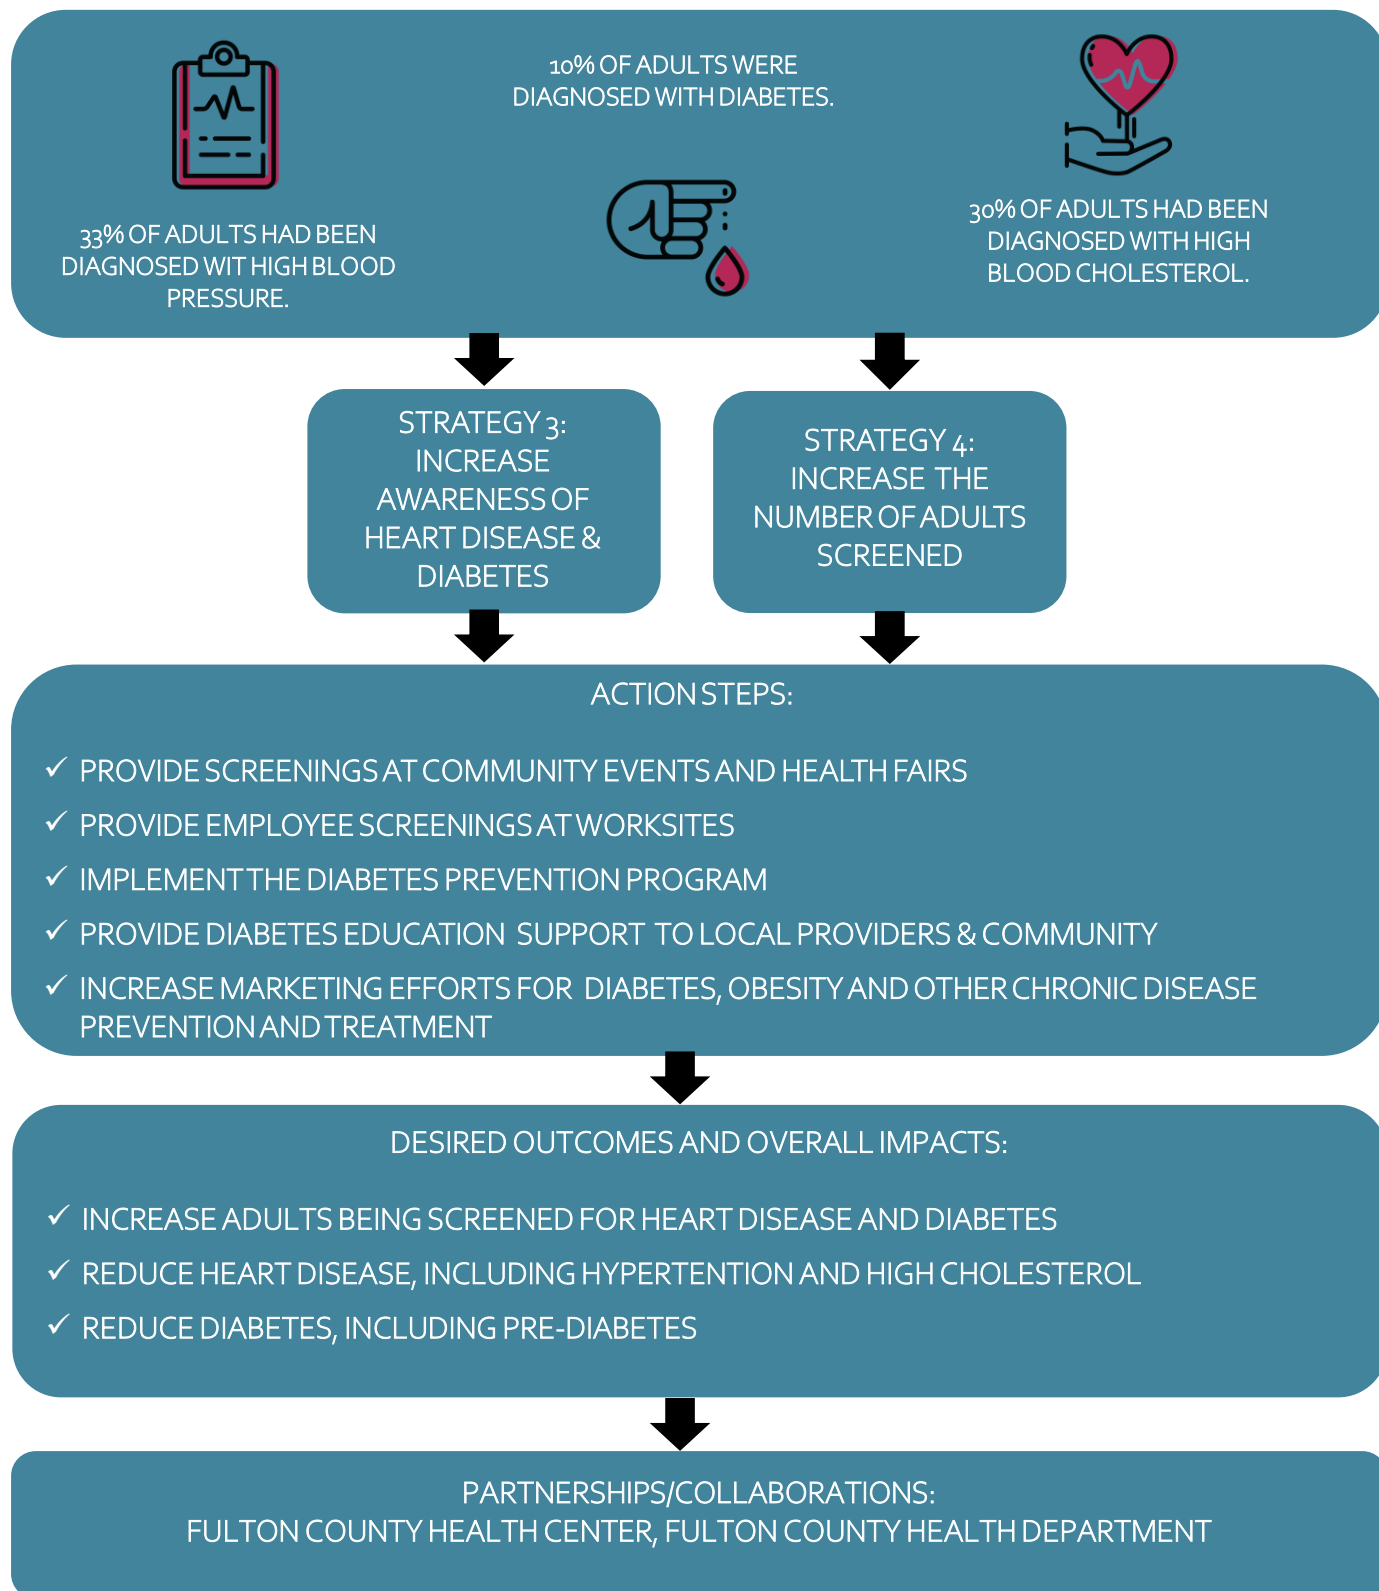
10% OF ADULTS WERE DIAGNOSED WITH DIABETES.

33% OF ADULTS HAD BEEN DIAGNOSED WIT HIGH BLOOD PRESSURE.

30% OF ADULTS HAD BEEN DIAGNOSED WITH HIGH BLOOD CHOLESTEROL.

STRATEGY 3: INCREASE AWARENESS OF HEART DISEASE & DIABETES

STRATEGY 4: INCREASE THE NUMBER OF ADULTS SCREENED

ACTION STEPS:

✓ PROVIDE SCREENINGS AT COMMUNITY EVENTS AND HEALTH FAIRS
✓ PROVIDE EMPLOYEE SCREENINGS AT WORKSITES
✓ IMPLEMENT THE DIABETES PREVENTION PROGRAM
✓ PROVIDE DIABETES EDUCATION SUPPORT TO LOCAL PROVIDERS & COMMUNITY
✓ INCREASE MARKETING EFFORTS FOR DIABETES, OBESITY AND OTHER CHRONIC DISEASE PREVENTION AND TREATMENT

DESIRED OUTCOMES AND OVERALL IMPACTS:

✓ INCREASE ADULTS BEING SCREENED FOR HEART DISEASE AND DIABETES
✓ REDUCE HEART DISEASE, INCLUDING HYPERTENTION AND HIGH CHOLESTEROL
✓ REDUCE DIABETES, INCLUDING PRE-DIABETES

PARTNERSHIPS/COLLABORATIONS:
FULTON COUNTY HEALTH CENTER, FULTON COUNTY HEALTH DEPARTMENT